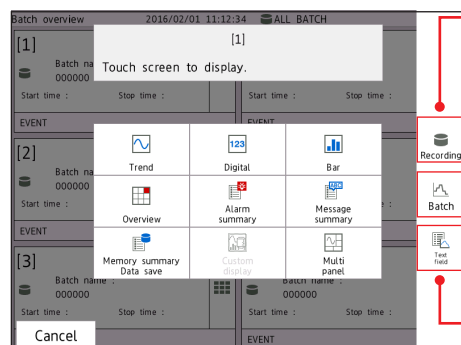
Batch overview 2016/02/01 11:12:34 ALL BATCH

[1]

Touch screen to display.

[1]
Batch na
000000
Start time : Stop time :
EVENT

Start time : Stop time :
EVENT

[2]
Batch na
000000
Start time :
EVENT

[3]
Batch name :
000000
Start time : Stop time :

Batch name :
000000
Start time : Stop time :
EVENT

Trend
123
Digital
Bar
Overview
Alarm summary
Message summary
Memory summary Data save
Custom display
Multi panel

Cancel

Recording
Batch
Text field